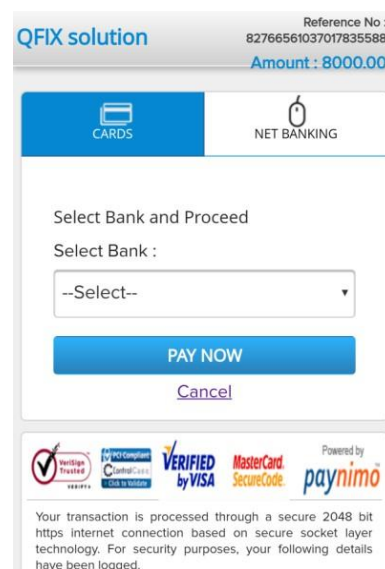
QFIX solution

Reference No :
8276656103701783558

Amount : 8000.00

CARDS

NET BANKING

Select Bank and Proceed

Select Bank :

--Select--

PAY NOW

Cancel

VeriSign Trusted VERIFY

PCI Compliant ControlCase Click to Validate

VERIFIED by VISA

MasterCard. SecureCode.

Powered by paynimo

Your transaction is processed through a secure 2048 bit https internet connection based on secure socket layer technology. For security purposes, your following details have been logged.